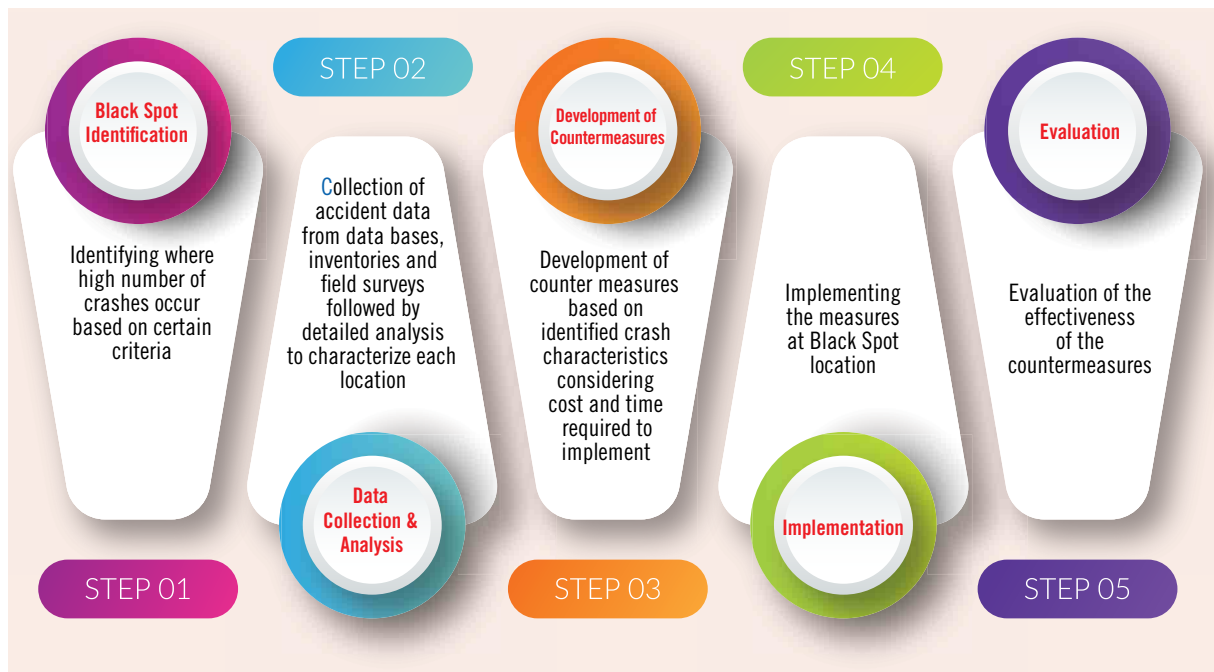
Black Spot Identification

Identifying where high number of crashes occur based on certain criteria

STEP 01

STEP 02

Collection of accident data from data bases, inventories and field surveys followed by detailed analysis to characterize each location

Data Collection & Analysis

Development of Countermeasures

Development of counter measures based on identified crash characteristics considering cost and time required to implement

STEP 03

STEP 04

Implementing the measures at Black Spot location

Implementation

Evaluation

Evaluation of the effectiveness of the countermeasures

STEP 05